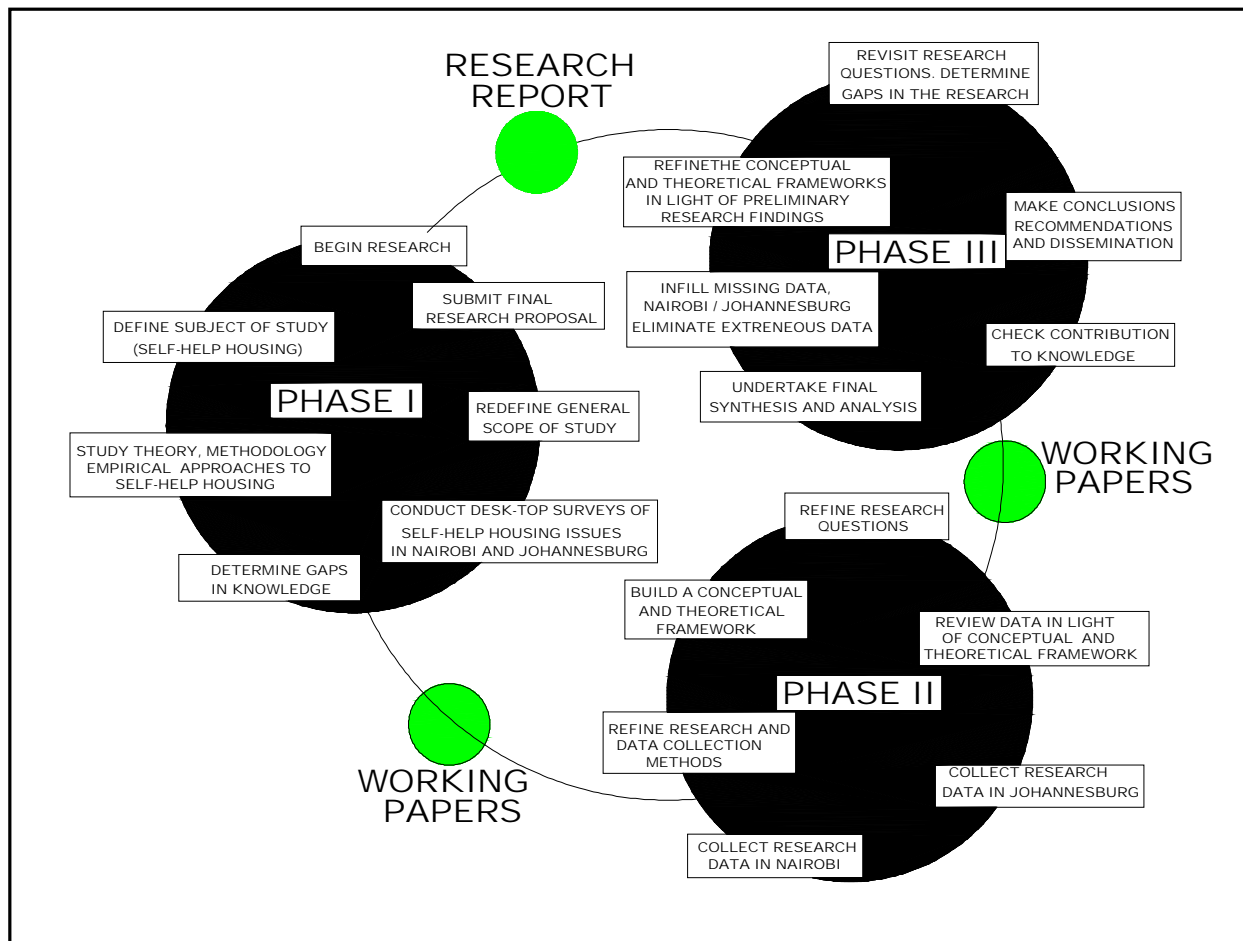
RESEARCH REPORT

REVISIT RESEARCH QUESTIONS. DETERMINE GAPS IN THE RESEARCH

REFINETHE CONCEPTUAL AND THEORETICAL FRAMEWORKS IN LIGHT OF PRELIMINARY RESEARCH FINDINGS

MAKE CONCLUSIONS RECOMMENDATIONS AND DISSEMINATION

PHASE III

INFILL MISSING DATA, NAIROBI / JOHANNESBURG ELIMINATE EXTRENEOUS DATA

CHECK CONTRIBUTION TO KNOWLEDGE

UNDERTAKE FINAL SYNTHESIS AND ANALYSIS

BEGIN RESEARCH

SUBMIT FINAL RESEARCH PROPOSAL

DEFINE SUBJECT OF STUDY (SELF-HELP HOUSING)

PHASE I

REDEFINE GENERAL SCOPE OF STUDY

STUDY THEORY, METHODOLOGY EMPIRICAL APPROACHES TO SELF-HELP HOUSING

CONDUCT DESK-TOP SURVEYS OF SELF-HELP HOUSING ISSUES IN NAIROBI AND JOHANNESBURG

DETERMINE GAPS IN KNOWLEDGE

WORKING PAPERS

REFINE RESEARCH QUESTIONS

BUILD A CONCEPTUAL AND THEORETICAL FRAMEWORK

REVIEW DATA IN LIGHT OF CONCEPTUAL AND THEORETICAL FRAMEWORK

PHASE II

REFINE RESEARCH AND DATA COLLECTION METHODS

WORKING PAPERS

COLLECT RESEARCH DATA IN JOHANNESBURG

COLLECT RESEARCH DATA IN NAIROBI